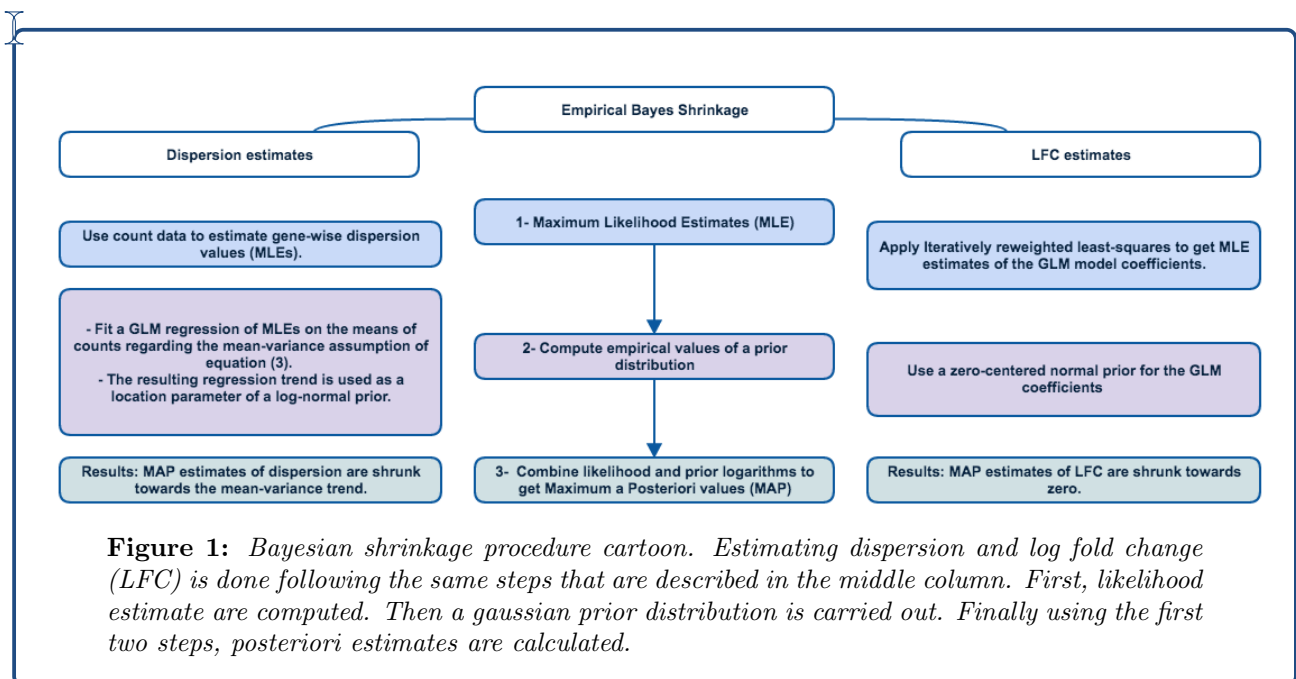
Empirical Bayes Shrinkage

Dispersion estimates

LFC estimates

Use count data to estimate gene-wise dispersion values (MLEs).

- Fit a GLM regression of MLEs on the means of counts regarding the mean-variance assumption of equation (3).
- The resulting regression trend is used as a location parameter of a log-normal prior.

Results: MAP estimates of dispersion are shrunk towards the mean-variance trend.

1- Maximum Likelihood Estimates (MLE)

2- Compute empirical values of a prior distribution

3- Combine likelihood and prior logarithms to get Maximum a Posteriori values (MAP)

Apply Iteratively reweighted least-squares to get MLE estimates of the GLM model coefficients.

Use a zero-centered normal prior for the GLM coefficients

Results: MAP estimates of LFC are shrunk towards zero.

**Figure 1:** *Bayesian shrinkage procedure cartoon. Estimating dispersion and log fold change (LFC) is done following the same steps that are described in the middle column. First, likelihood estimate are computed. Then a gaussian prior distribution is carried out. Finally using the first two steps, posteriori estimates are calculated.*